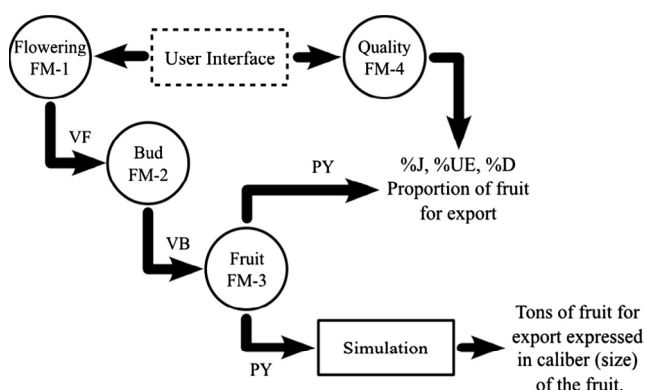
Flowering FM-1

User Interface

Quality FM-4

VF

Bud FM-2

PY

%J, %UE, %D
Proportion of fruit for export

VB

Fruit FM-3

PY

Simulation

Tons of fruit for export expressed in caliber (size) of the fruit.